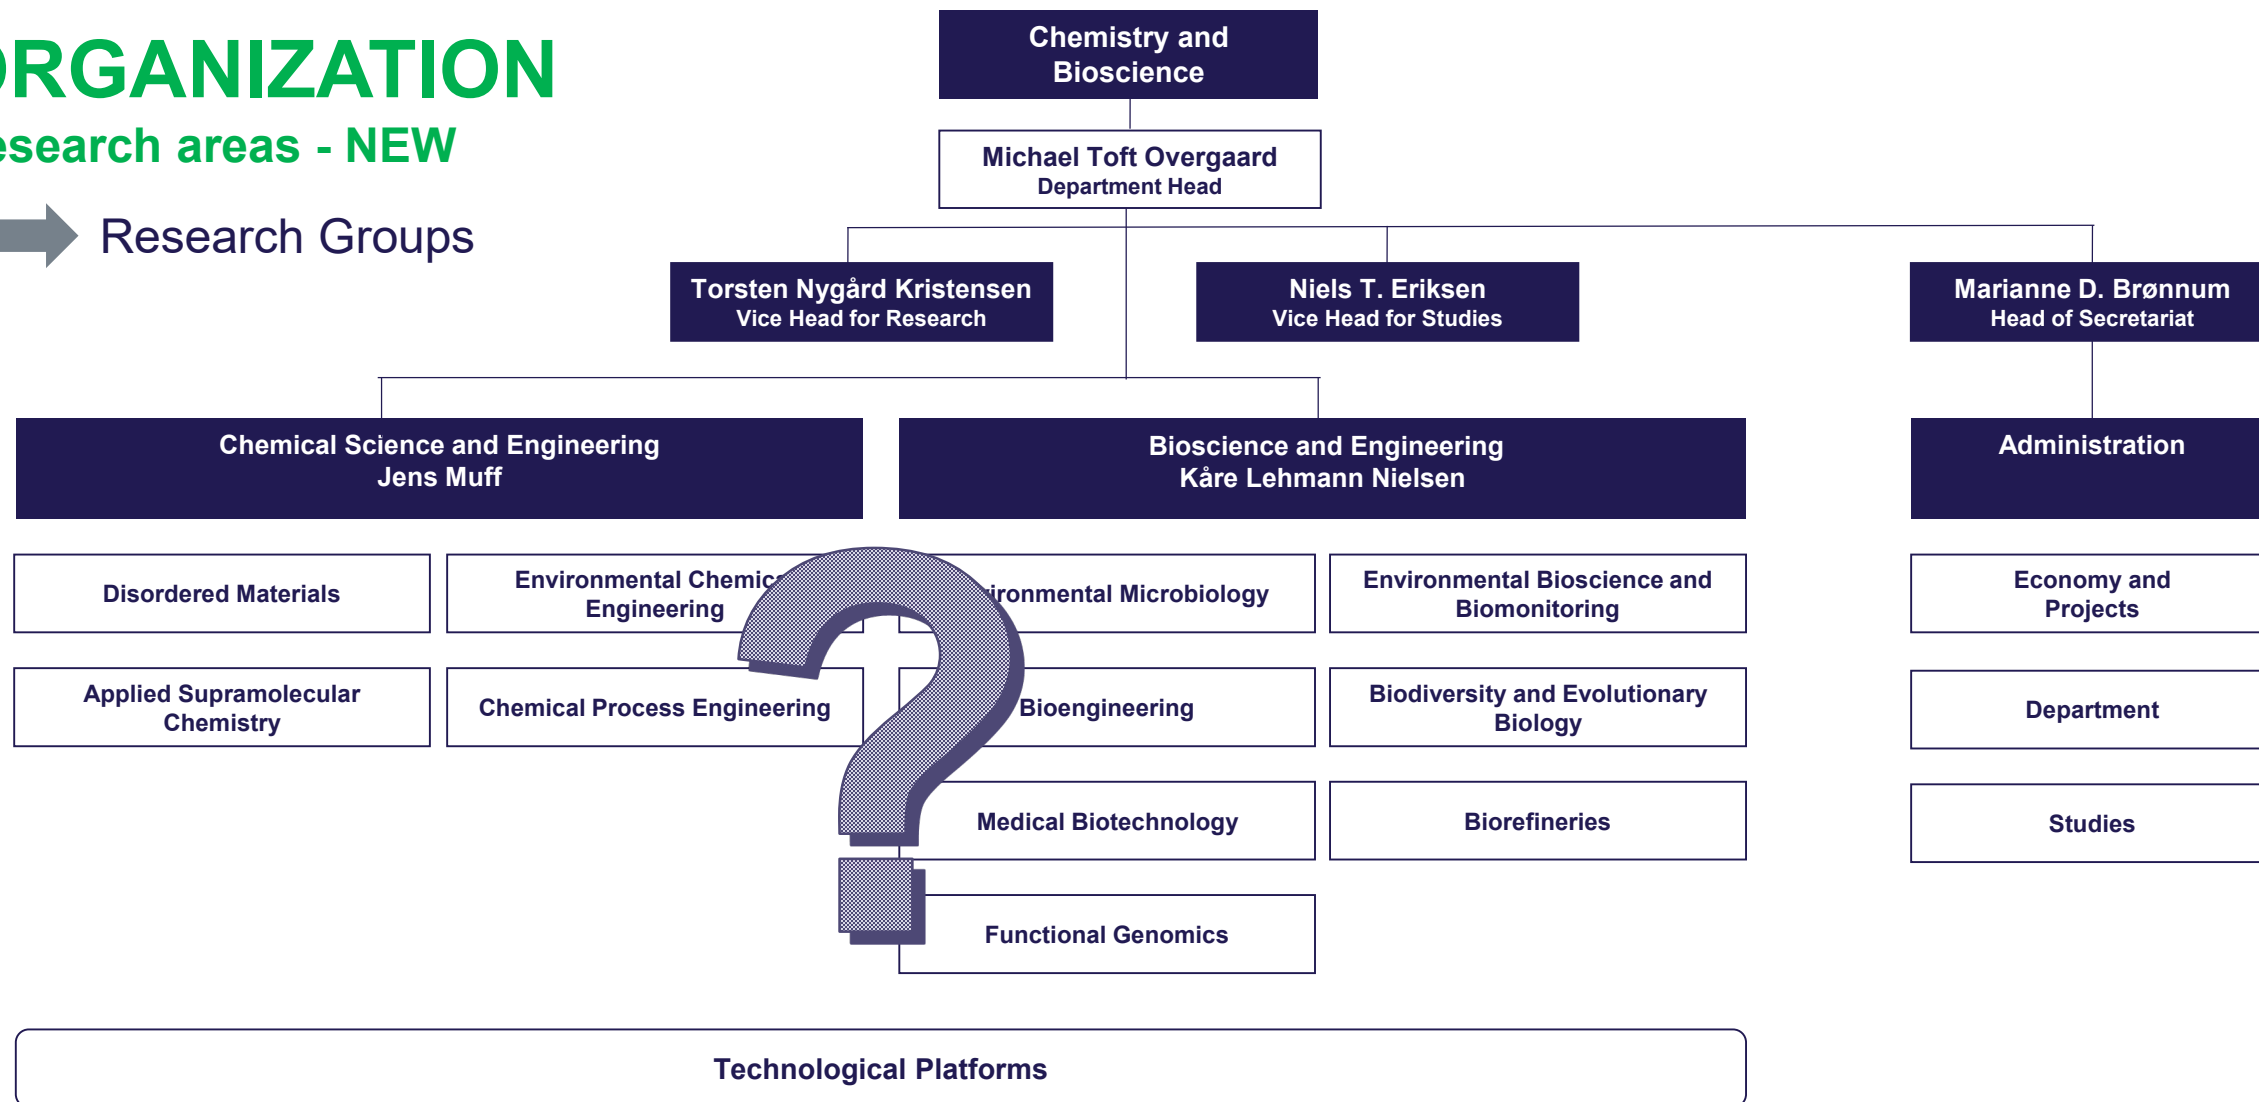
RGANIZATION

esearch areas - NEW

Research Groups

Chemistry and Bioscience

Michael Toft Overgaard
Department Head

Torsten Nygård Kristensen
Vice Head for Research

Niels T. Eriksen
Vice Head for Studies

Marianne D. Brønnum
Head of Secretariat

Chemical Science and Engineering
Jens Muff

Bioscience and Engineering
Kåre Lehmann Nielsen

Administration

Disordered Materials

Environmental Chemic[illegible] Engineering

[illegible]ironmental Microbiology

Environmental Bioscience and Biomonitoring

Economy and Projects

Applied Supramolecular Chemistry

Chemical Process Engineering

Bioengineering

Biodiversity and Evolutionary Biology

Department

Medical Biotechnology

Biorefineries

Studies

Functional Genomics

Technological Platforms